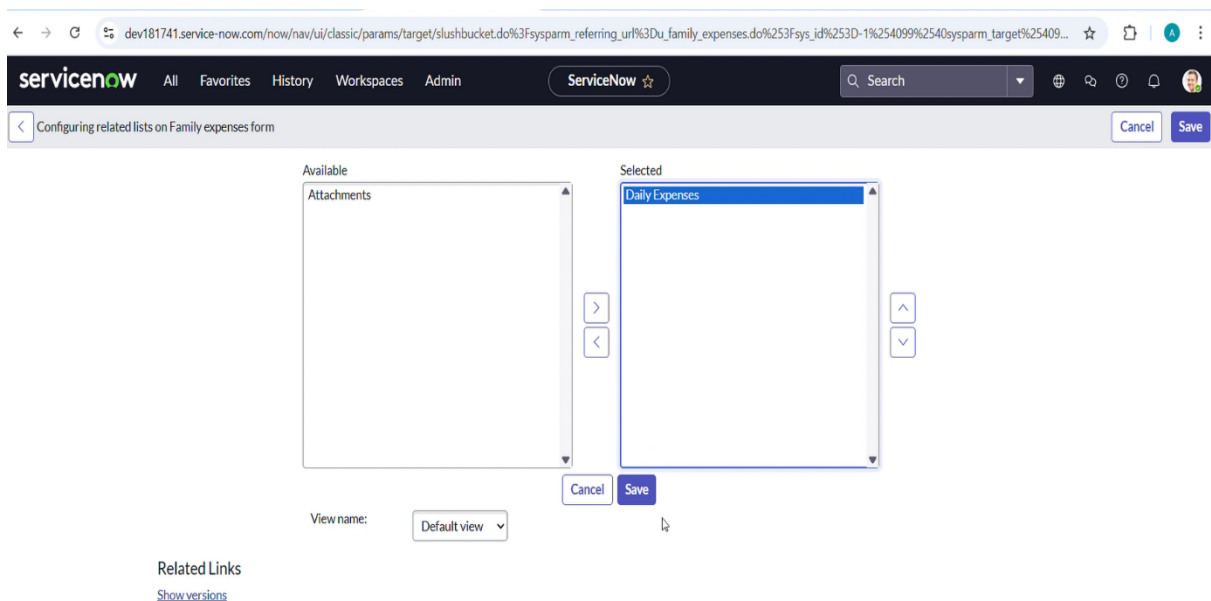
dev181741.service-now.com/now/nav/ui/classic/params/target/slushbucket.do%3Fsysparm_referring_url%3Du_family_expenses.do%253Fsys_id%253D-1%254099%2540sysparm_target%25409...

A

servicenow All Favorites History Workspaces Admin

ServiceNow ☆

Search

Configuring related lists on Family expenses form

Cancel Save

Available

Attachments

Selected

Daily Expenses

Cancel Save

View name: Default view

Related Links

Show versions